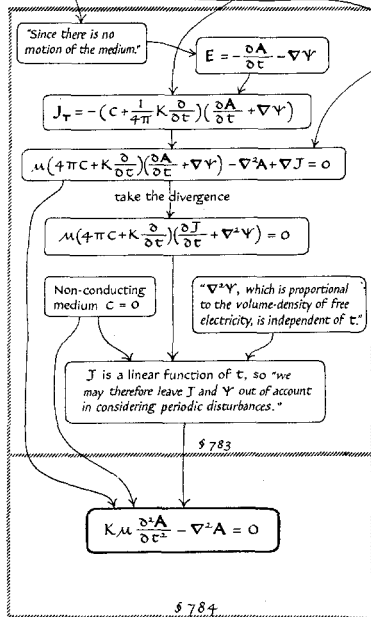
"Since there is no motion of the medium."

$\mathbf{E} = -\frac{\partial \mathbf{A}}{\partial t} - \nabla \Psi$

$\mathbf{J_T} = -\left(C + \frac{1}{4\pi} K \frac{\partial}{\partial t}\right)\left(\frac{\partial \mathbf{A}}{\partial t} + \nabla \Psi\right)$

$\mu\left(4\pi C + K\frac{\partial}{\partial t}\right)\left(\frac{\partial \mathbf{A}}{\partial t} + \nabla \Psi\right) - \nabla^2 \mathbf{A} + \nabla J = 0$

take the divergence

$\mu\left(4\pi C + K\frac{\partial}{\partial t}\right)\left(\frac{\partial J}{\partial t} + \nabla^2 \Psi\right) = 0$

Non-conducting medium $C = 0$

"$\nabla^2 \Psi$, which is proportional to the volume-density of free electricity, is independent of t."

J is a linear function of t, so "we may therefore leave J and Ψ out of account in considering periodic disturbances."

§ 783

$K\mu \frac{\partial^2 \mathbf{A}}{\partial t^2} - \nabla^2 \mathbf{A} = 0$

§ 784